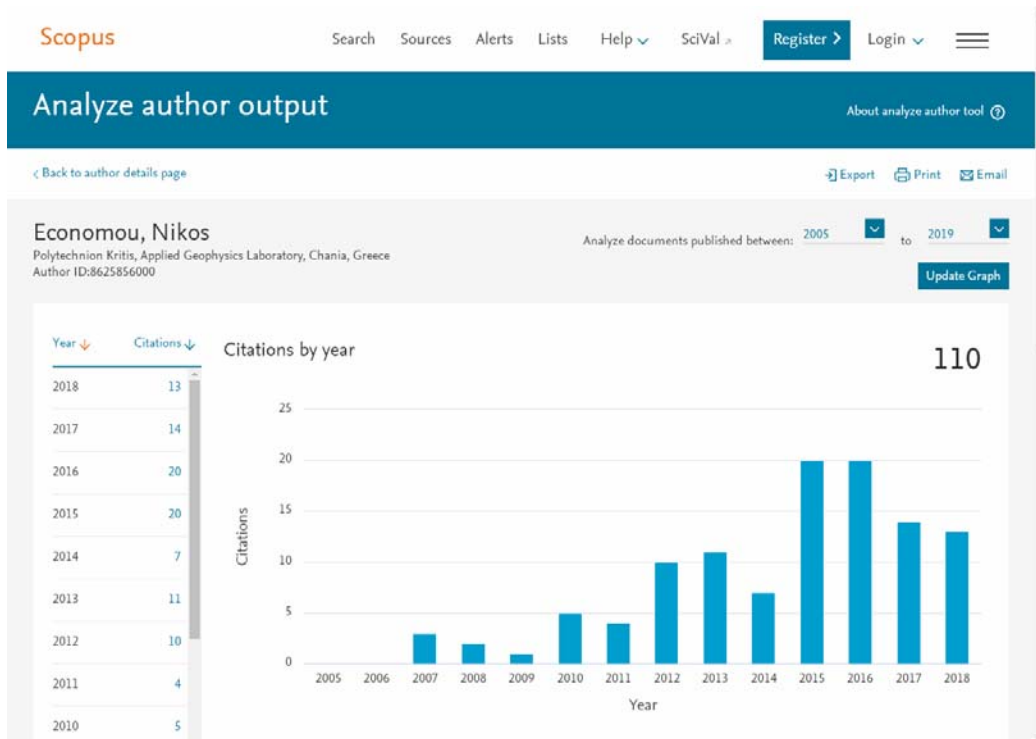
Scopus

Search Sources Alerts Lists Help SciVal Register Login

Analyze author output

About analyze author tool

Back to author details page

Export Print Email

Economou, Nikos
Polytechnion Kritis, Applied Geophysics Laboratory, Chania, Greece
Author ID:8625856000

Analyze documents published between: 2005 to 2019

Update Graph

| Year | Citations |
|---|---|
| 2018 | 13 |
| 2017 | 14 |
| 2016 | 20 |
| 2015 | 20 |
| 2014 | 7 |
| 2013 | 11 |
| 2012 | 10 |
| 2011 | 4 |
| 2010 | 5 |

Citations by year

110

25
20
15
10
5
0

Citations

2005 2006 2007 2008 2009 2010 2011 2012 2013 2014 2015 2016 2017 2018

Year